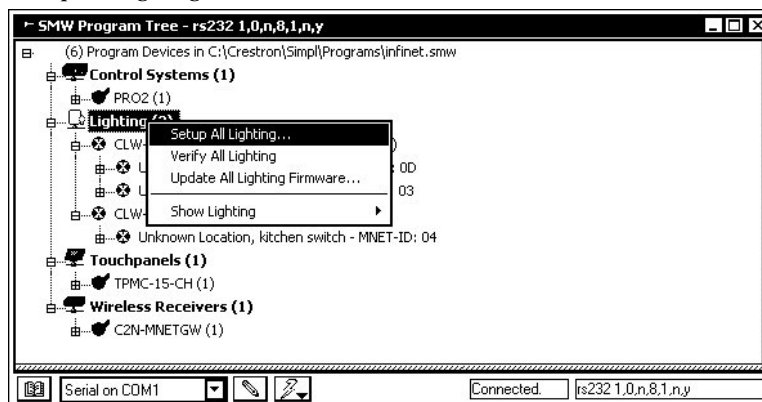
SMW Program Tree - rs232 1,0,n,8,1,n,y

(6) Program Devices in C:\Crestron\Simpl\Programs\infinet.smw
Control Systems (1)
PRO2 (1)
Lighting (2)
CLW-
L
L
CLW-
Setup All Lighting...
Verify All Lighting
Update All Lighting Firmware...
Show Lighting
)
0D
03
Unknown Location, kitchen switch - MNET-ID: 04
Touchpanels (1)
TPMC-15-CH (1)
Wireless Receivers (1)
C2N-MNETGW (1)

Serial on COM1
Connected.
rs232 1,0,n,8,1,n,y